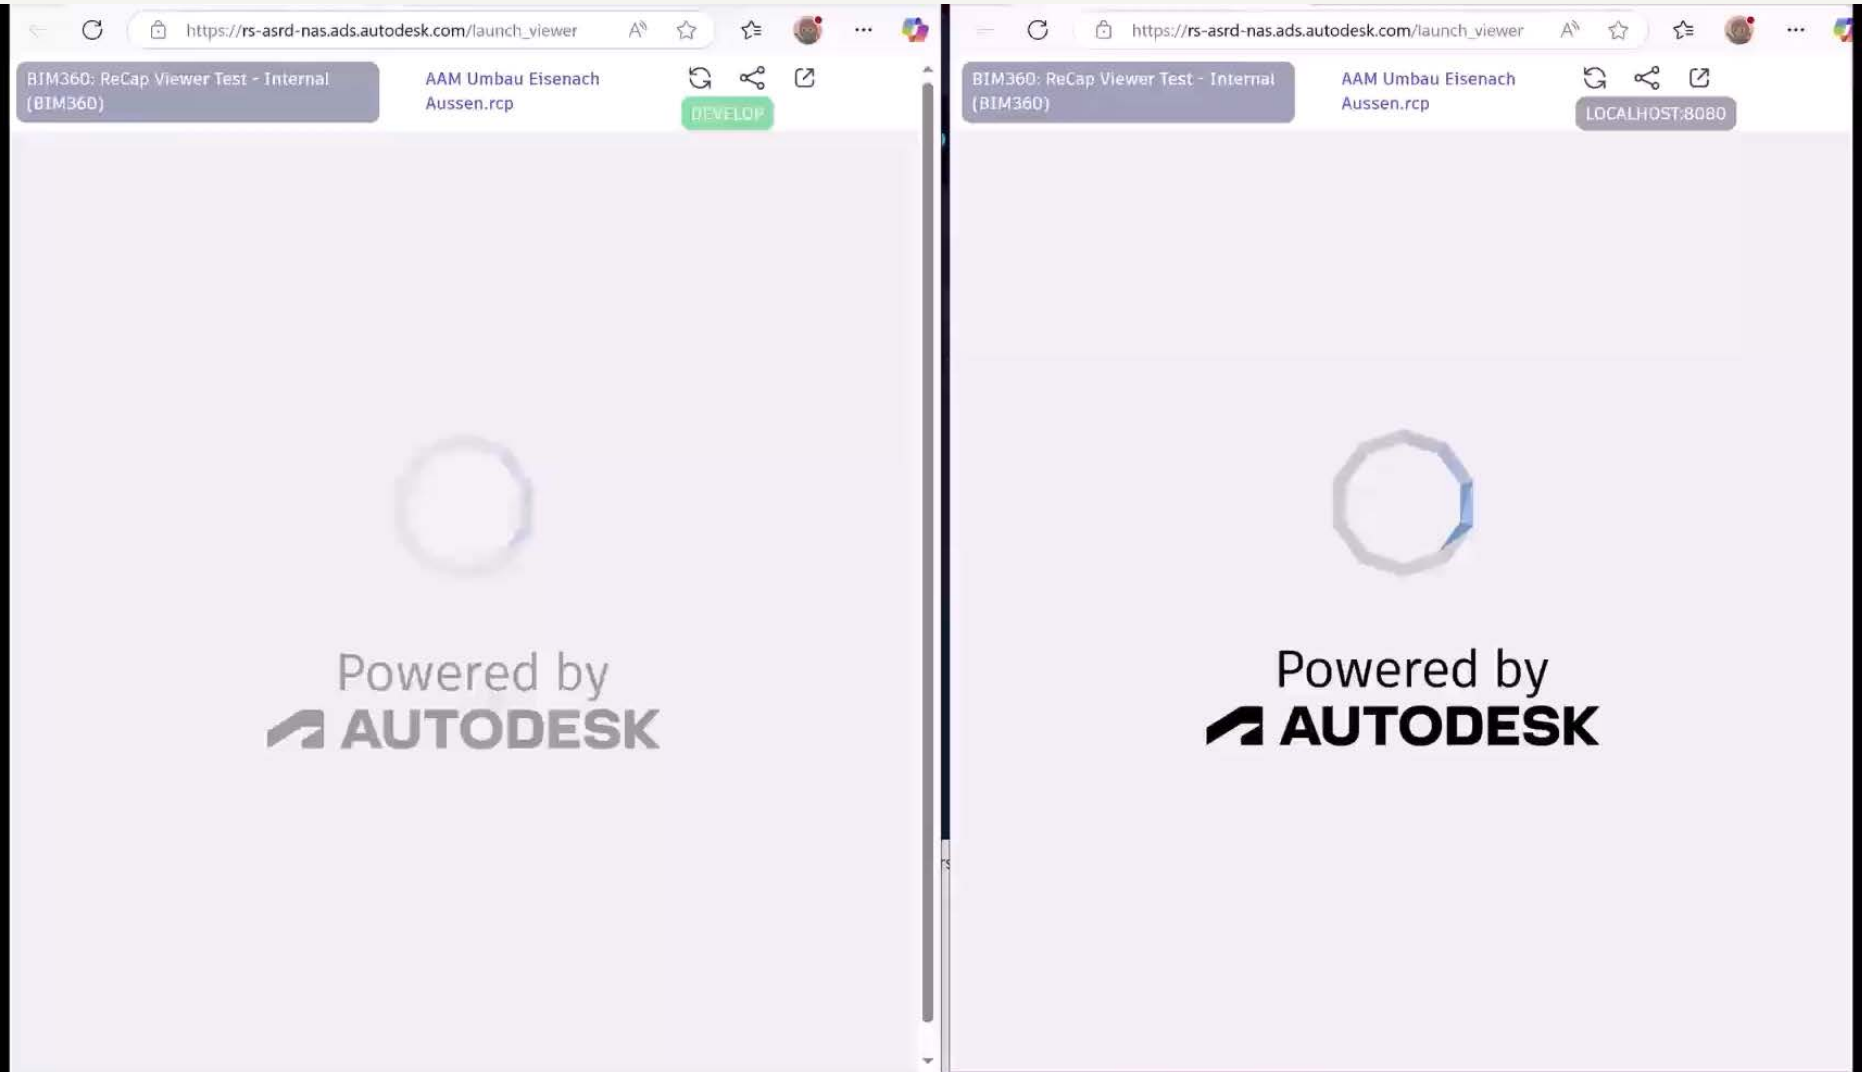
https://rs-asrd-nas.ads.autodesk.com/launch_viewer

BIM360: ReCap Viewer Test - Internal (BIM360)

AAM Umbau Eisenach Aussen.rcp

DEVELOP

Powered by
AUTODESK

https://rs-asrd-nas.ads.autodesk.com/launch_viewer

BIM360: ReCap Viewer Test - Internal (BIM360)

AAM Umbau Eisenach Aussen.rcp

LOCALHOST:8080

Powered by
AUTODESK